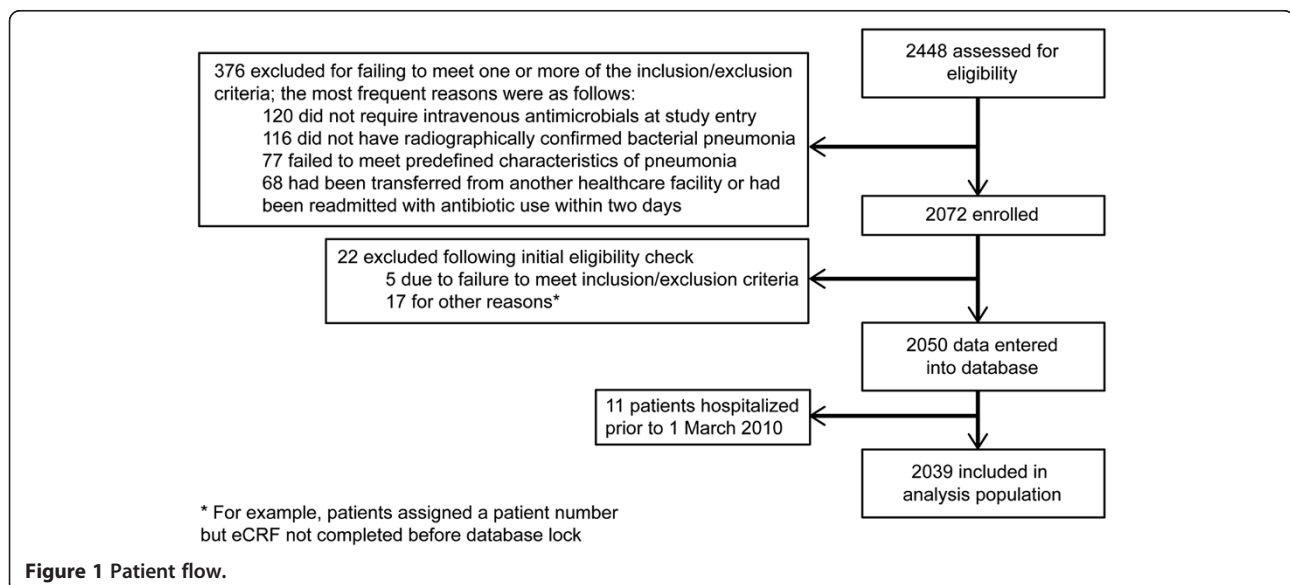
2448 assessed for eligibility

376 excluded for failing to meet one or more of the inclusion/exclusion criteria; the most frequent reasons were as follows:
120 did not require intravenous antimicrobials at study entry
116 did not have radiographically confirmed bacterial pneumonia
77 failed to meet predefined characteristics of pneumonia
68 had been transferred from another healthcare facility or had been readmitted with antibiotic use within two days

2072 enrolled

22 excluded following initial eligibility check
5 due to failure to meet inclusion/exclusion criteria
17 for other reasons*

2050 data entered into database

11 patients hospitalized prior to 1 March 2010

2039 included in analysis population

* For example, patients assigned a patient number but eCRF not completed before database lock

Figure 1 Patient flow.